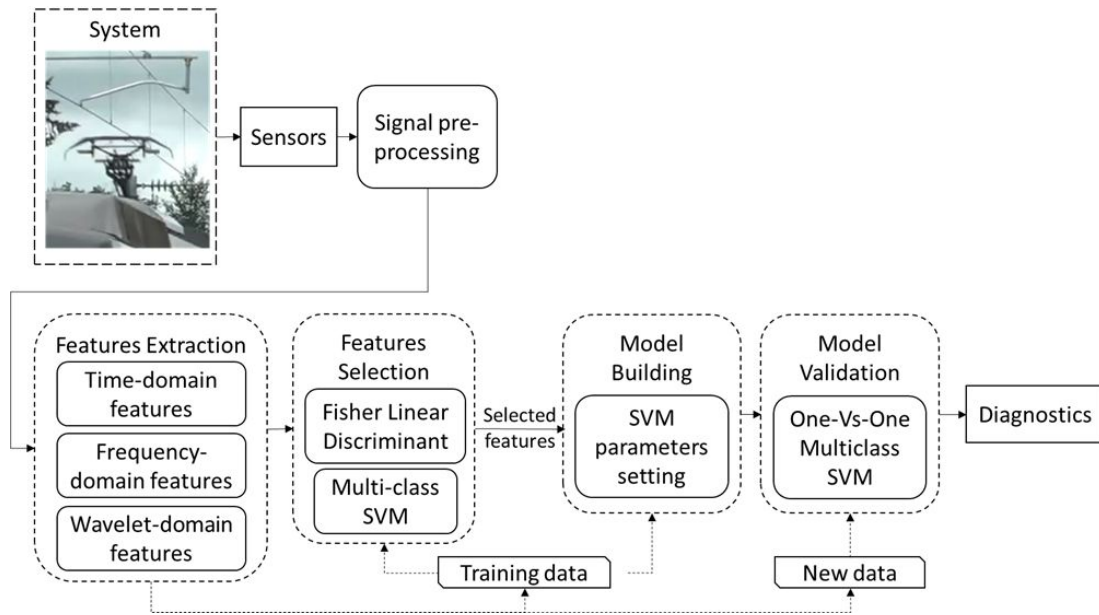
System

Sensors

Signal preprocessing

Features Extraction

Time-domain features

Frequency-domain features

Wavelet-domain features

Features Selection

Fisher Linear Discriminant

Multi-class SVM

Selected features

Model Building

SVM parameters setting

Model Validation

One-Vs-One Multiclass SVM

Diagnostics

Training data

New data